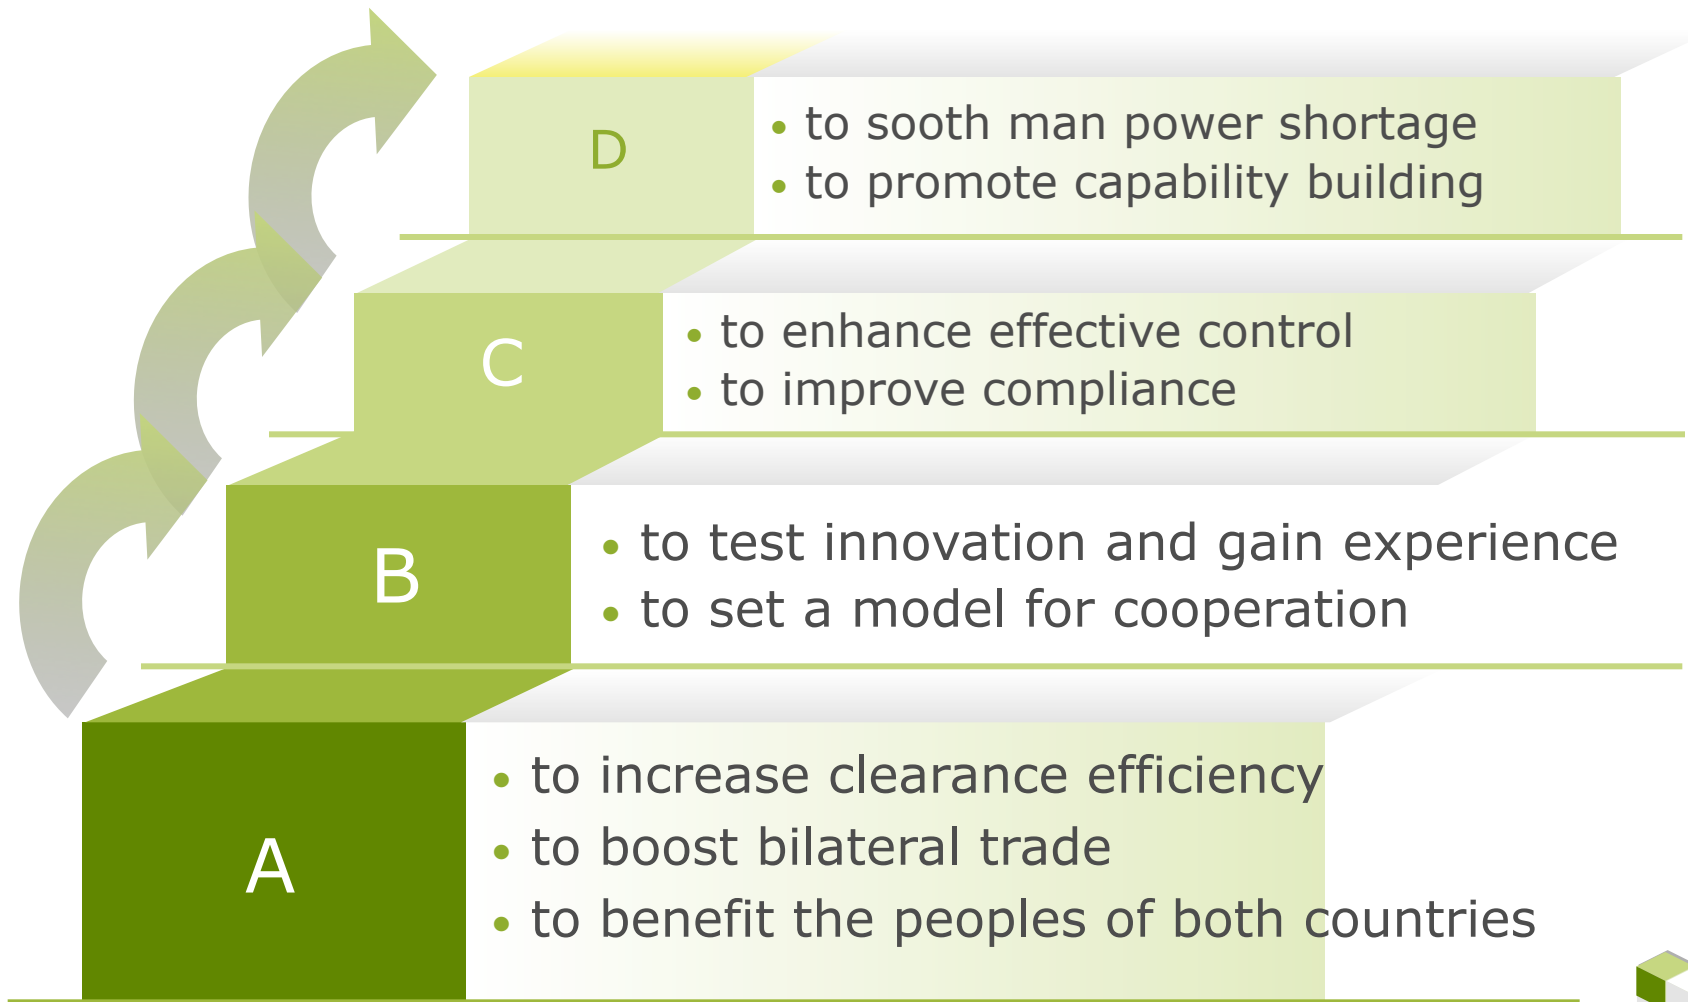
D

• to sooth man power shortage
• to promote capability building

C

• to enhance effective control
• to improve compliance

B

• to test innovation and gain experience
• to set a model for cooperation

A

• to increase clearance efficiency
• to boost bilateral trade
• to benefit the peoples of both countries